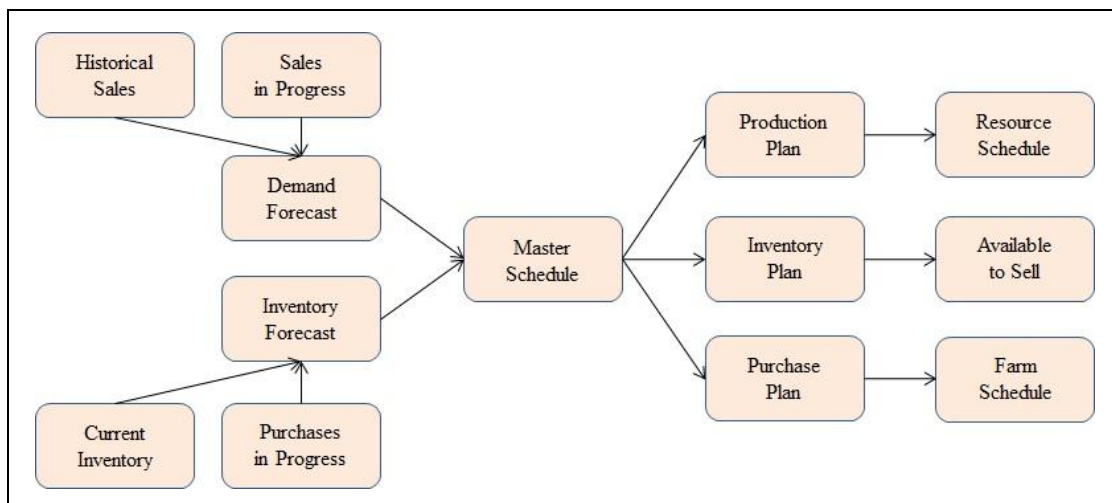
Historical Sales

Sales in Progress

Demand Forecast

Inventory Forecast

Current Inventory

Purchases in Progress

Master Schedule

Production Plan

Resource Schedule

Inventory Plan

Available to Sell

Purchase Plan

Farm Schedule